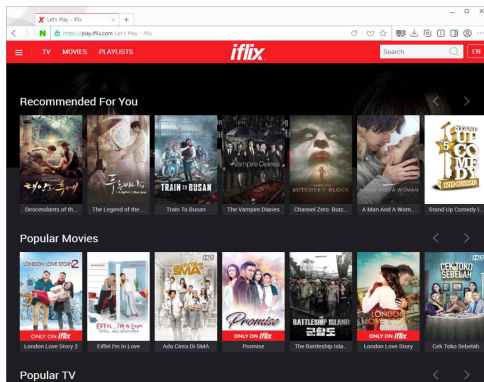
Let's Play - iflix
https://play.iflix.com Let's Play - iflix
TV MOVIES PLAYLISTS
iflix
Search
EN

Recommended For You
TRAIN TO BUSAN
Vampire Diaries
BUTCHER'S BLOCK
A MAN AND A WOMAN
STAND UP COMEDY
Descendants of th...
The Legend of the ...
Train To Busan
The Vampire Diaries
Channel Zero: Butc...
A Man And A Wom...
Stand Up Comedy I...

Popular Movies
LONDON LOVE STORY 2
ONLY ON iflix
SMA
Promise
ONLY ON iflix
BATTLESHIP ISLAND
LONDON LOVE STORY
ONLY ON iflix
CEK TOKO SEBELAH
London Love Story 2
Eiffel I'm In Love
Ada Cinta Di SMA
Promise
The Battleship Isla...
London Love Story
Cek Toko Sebelah

Popular TV